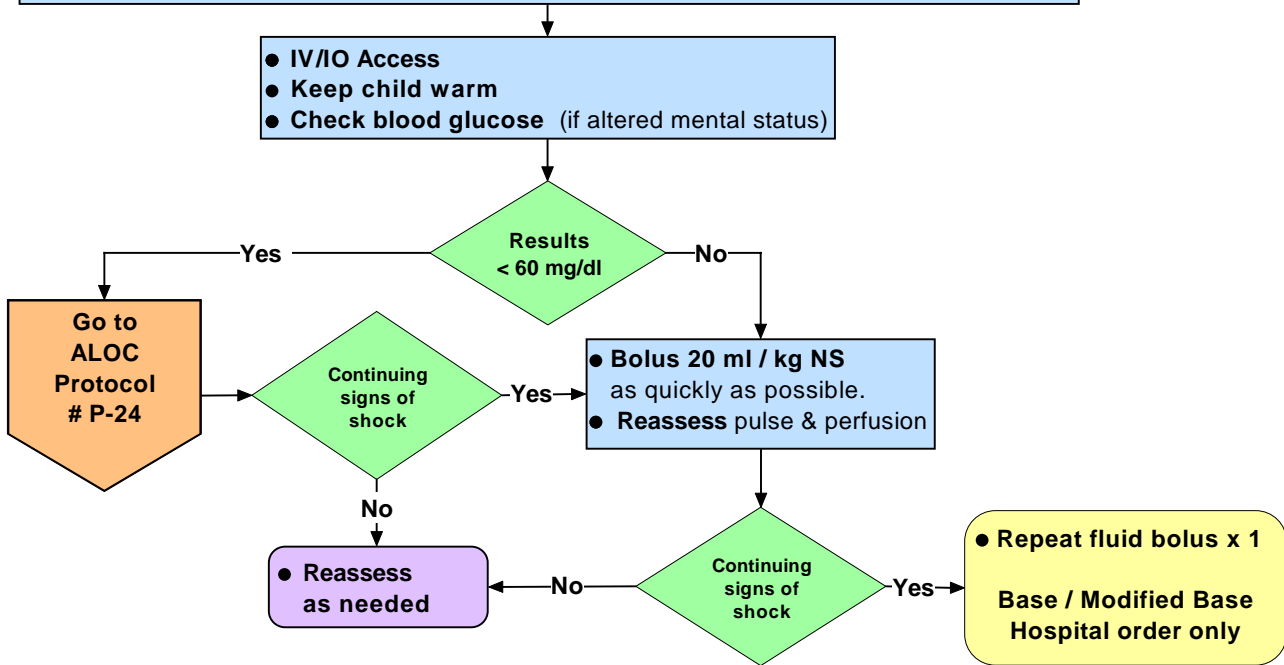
● IV/IO Access
● Keep child warm
● Check blood glucose (if altered mental status)

Results
< 60 mg/dl

Yes

No

Go to
ALOC
Protocol
# P-24

Continuing
signs of
shock

Yes

● Bolus 20 ml / kg NS
as quickly as possible.
● Reassess pulse & perfusion

No

● Reassess
as needed

No

Continuing
signs of
shock

Yes

● Repeat fluid bolus x 1

Base / Modified Base
Hospital order only